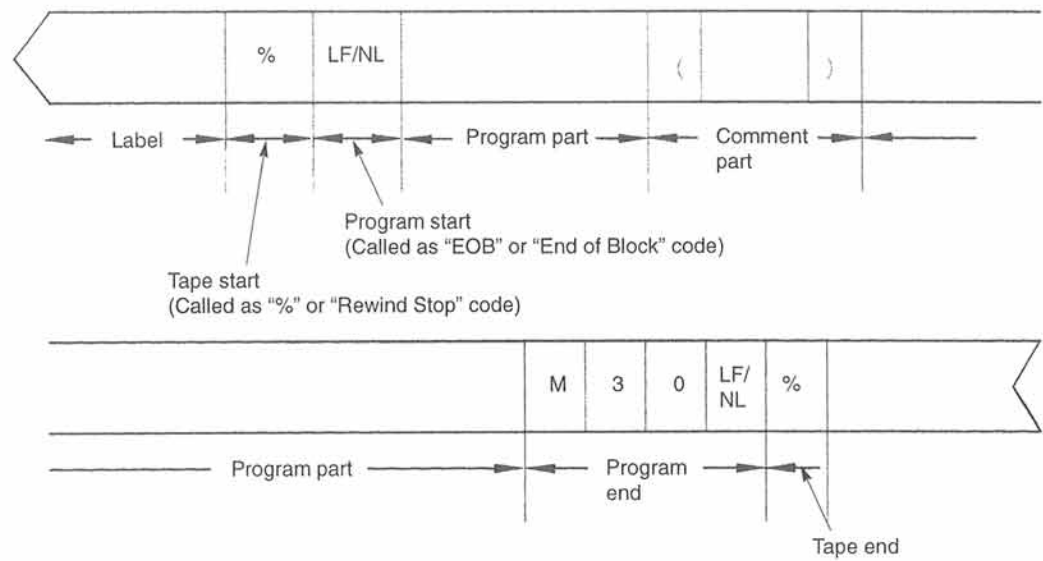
% LF/NL ( )

Label

Program part

Comment part

Program start
(Called as “EOB” or “End of Block” code)

Tape start
(Called as “%” or “Rewind Stop” code)

M 3 0 LF/NL %

Program part

Program end

Tape end